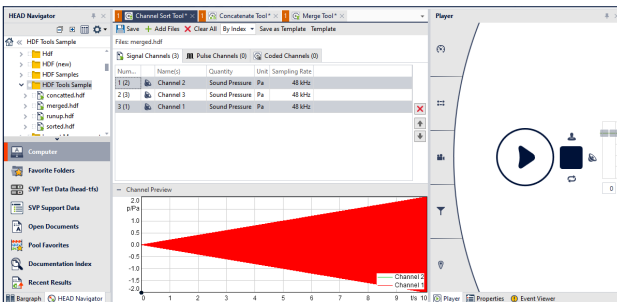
HEAD Navigator

HDF Tools Sample

Hdf
HDF (new)
HDF Samples
HDF Tools Sample
concatted.hdf
merged.hdf
runup.hdf
sorted.hdf

Computer
Favorite Folders
SVP Test Data (head-tfs)
SVP Support Data
Open Documents
Pool Favorites
Documentation Index
Recent Results

Bargraph | HEAD Navigator

1 Channel Sort Tool* | 1 Concatenate Tool* | 1 Merge Tool*

Save | Add Files | Clear All | By Index | Save as Template | Template

Files: merged.hdf

Signal Channels (3) | Pulse Channels (0) | Coded Channels (0)

| Num... | Name(s) | Quantity | Unit | Sampling Rate |
|---|---|---|---|---|
| 1 (2) | Channel 2 | Sound Pressure | Pa | 48 kHz |
| 2 (3) | Channel 3 | Sound Pressure | Pa | 48 kHz |
| 3 (1) | Channel 1 | Sound Pressure | Pa | 48 kHz |

Channel Preview

2.0
p/Pa
1.5
1.0
0.5
0.0
-0.5
-1.0
-1.5
-2.0
0 1 2 3 4 5 6 7 8 9 t/s 10

Channel 2
Channel 1

Player

0

Player | Properties | Event Viewer